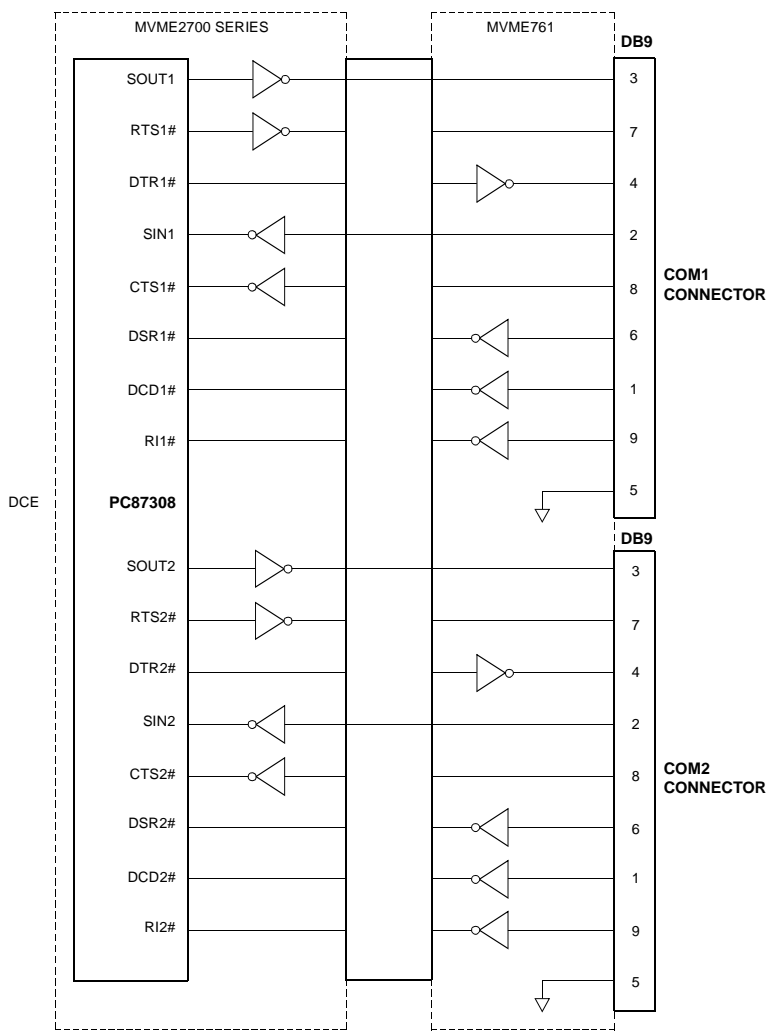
MVME2700 SERIES

MVME761

DB9

SOUT1
3

RTS1#
7

DTR1#
4

SIN1
2

CTS1#
8

COM1
CONNECTOR

DSR1#
6

DCD1#
1

RI1#
9

5

DCE

PC87308

DB9

SOUT2
3

RTS2#
7

DTR2#
4

SIN2
2

CTS2#
8

COM2
CONNECTOR

DSR2#
6

DCD2#
1

RI2#
9

5